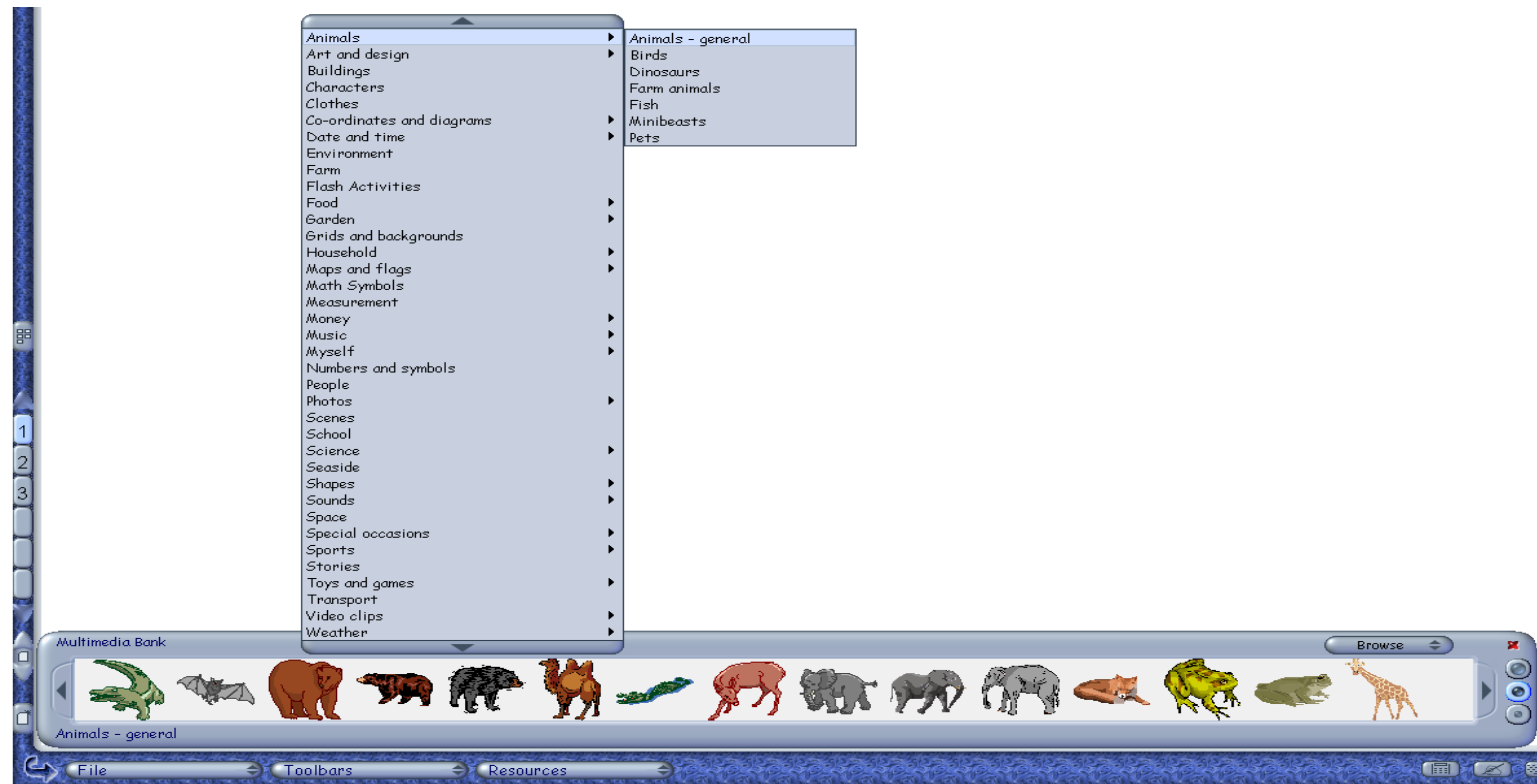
Animals
Art and design
Buildings
Characters
Clothes
Co-ordinates and diagrams
Date and time
Environment
Farm
Flash Activities
Food
Garden
Grids and backgrounds
Household
Maps and flags
Math Symbols
Measurement
Money
Music
Myself
Numbers and symbols
People
Photos
Scenes
School
Science
Seaside
Shapes
Sounds
Space
Special occasions
Sports
Stories
Toys and games
Transport
Video clips
Weather

Animals - general
Birds
Dinosaurs
Farm animals
Fish
Minibeasts
Pets

1
2
3

Multimedia Bank
Browse
Animals - general

File
Toolbars
Resources